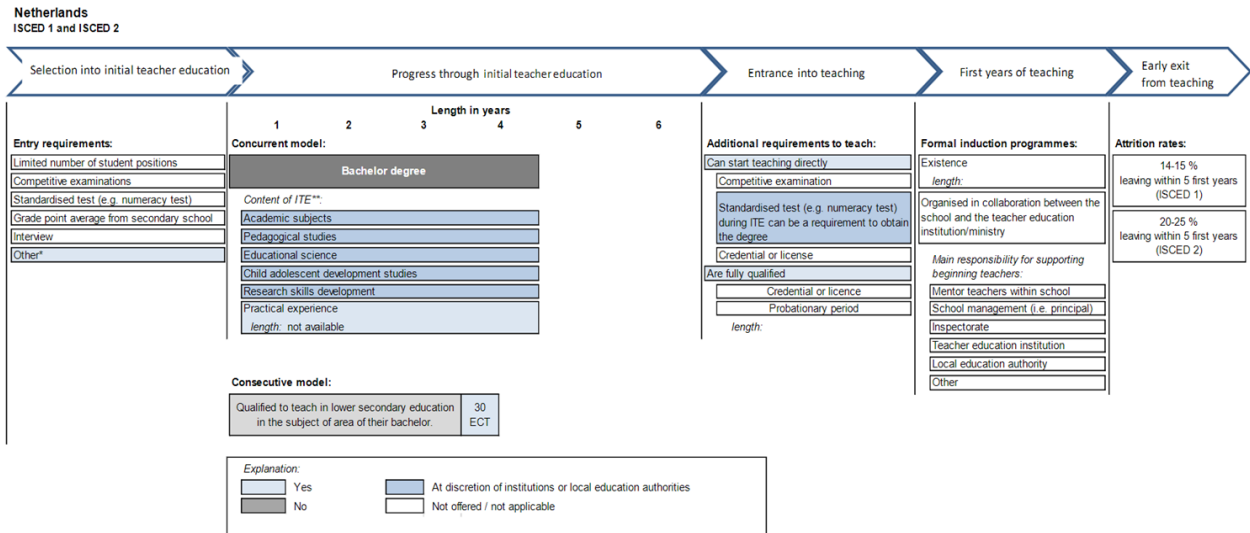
Netherlands
ISCED 1 and ISCED 2

Selection into initial teacher education

Progress through initial teacher education

Entrance into teaching

First years of teaching

Early exit from teaching

Entry requirements:
Limited number of student positions
Competitive examinations
Standardised test (e.g. numeracy test)
Grade point average from secondary school
Interview
Other*

Length in years
1 2 3 4 5 6

Concurrent model:
Bachelor degree
Content of ITE**:
Academic subjects
Pedagogical studies
Educational science
Child adolescent development studies
Research skills development
Practical experience
length: not available

Consecutive model:
Qualified to teach in lower secondary education in the subject of area of their bachelor.
30 ECT

Additional requirements to teach:
Can start teaching directly
Competitive examination
Standardised test (e.g. numeracy test) during ITE can be a requirement to obtain the degree
Credential or license
Are fully qualified
Credential or licence
Probationary period
length:

Formal induction programmes:
Existence
length:
Organised in collaboration between the school and the teacher education institution/ministry
Main responsibility for supporting beginning teachers:
Mentor teachers within school
School management (i.e. principal)
Inspectorate
Teacher education institution
Local education authority
Other

Attrition rates:
14-15 % leaving within 5 first years (ISCED 1)
20-25 % leaving within 5 first years (ISCED 2)

Explanation:
Yes
No
At discretion of institutions or local education authorities
Not offered / not applicable